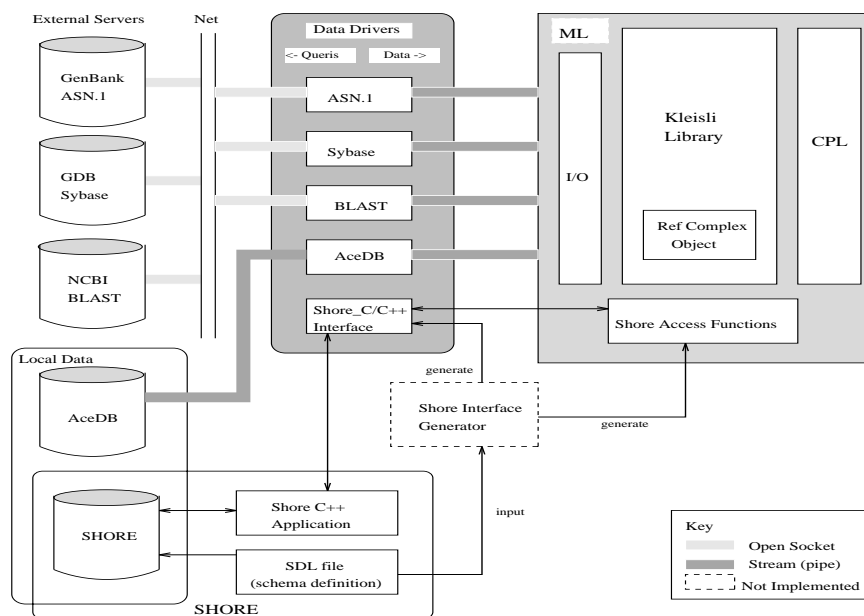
External Servers

Net

GenBank ASN.1

GDB Sybase

NCBI BLAST

Data Drivers

<- Queris

Data ->

ASN.1

Sybase

BLAST

AceDB

Shore_C/C++ Interface

ML

I/O

Kleisli Library

Ref Complex Object

CPL

Shore Access Functions

Local Data

AceDB

generate

Shore Interface Generator

generate

input

SHORE

Shore C++ Application

SDL file (schema definition)

SHORE

Key

Open Socket

Stream (pipe)

Not Implemented